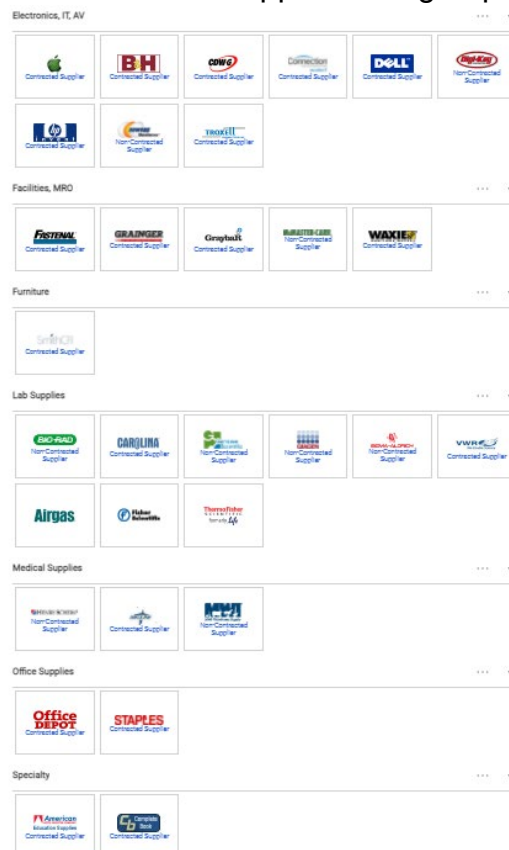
Electronics, IT, AV

Contracted Supplier

B&H
Contracted Supplier

CDW-G
Contracted Supplier

Connection
Contracted Supplier

DELL
Contracted Supplier

Digi-Key
Non-Contracted Supplier

hp
Contracted Supplier

Non-Contracted Supplier

TROXELL
Contracted Supplier

Facilities, MRO

FASTENAL
Contracted Supplier

GRAINGER
Contracted Supplier

Graybar
Contracted Supplier

McMASTER-CARR
Non-Contracted Supplier

WAXIE
Contracted Supplier

Furniture

Contracted Supplier

Lab Supplies

BIO-RAD
Non-Contracted Supplier

CAROLINA
Contracted Supplier

Non-Contracted Supplier

Non-Contracted Supplier

SIGMA-ALDRICH
Non-Contracted Supplier

VWR
Contracted Supplier

Airgas

Fisher Scientific

ThermoFisher SCIENTIFIC

Medical Supplies

HENRY SCHEIN
Non-Contracted Supplier

Contracted Supplier

MWI
Non-Contracted Supplier

Office Supplies

Office DEPOT
Contracted Supplier

STAPLES
Contracted Supplier

Specialty

American Education Supplies
Contracted Supplier

Complete Book
Contracted Supplier